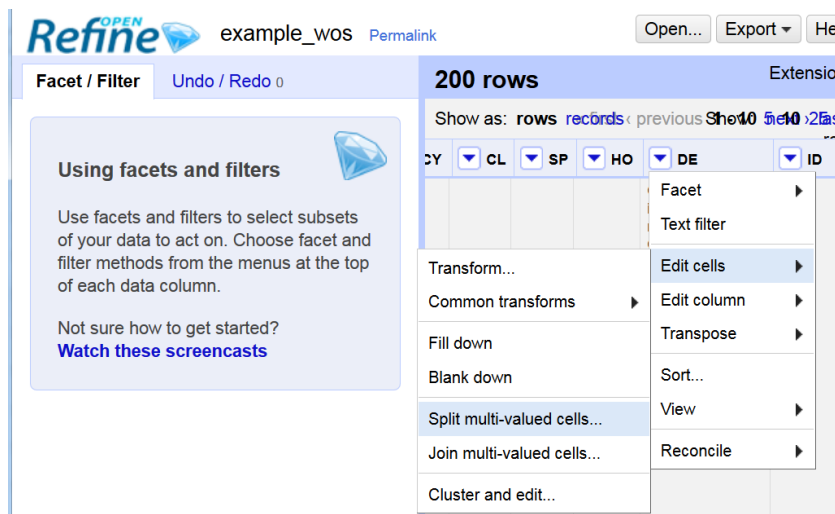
OPEN Refine example_wos Permalink

Open... Export He

Facet / Filter Undo / Redo 0

Using facets and filters

Use facets and filters to select subsets of your data to act on. Choose facet and filter methods from the menus at the top of each data column.

Not sure how to get started?
Watch these screencasts

200 rows

Extensio

Show as: rows records

CY CL SP HO DE ID

Facet
Text filter
Edit cells
Edit column
Transpose
Sort...
View
Reconcile

Transform...
Common transforms
Fill down
Blank down
Split multi-valued cells...
Join multi-valued cells...
Cluster and edit...